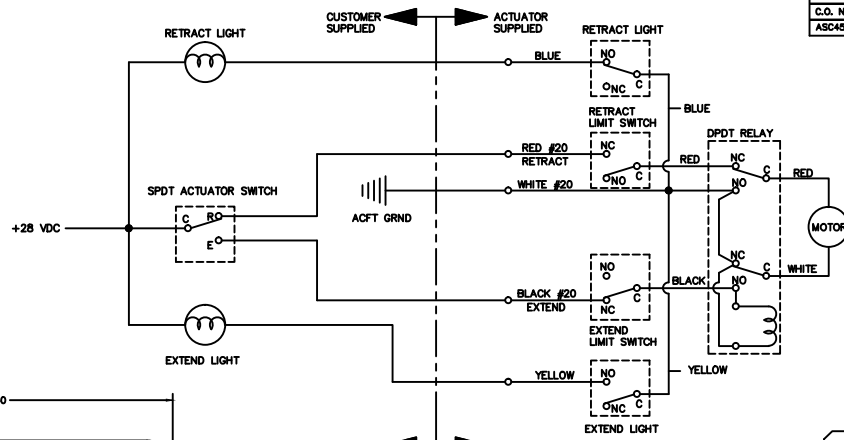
C.O. N
ASC45

CUSTOMER SUPPLIED

ACTUATOR SUPPLIED

RETRACT LIGHT

RETRACT LIGHT

NO

BLUE

NC C

BLUE

RETRACT LIMIT SWITCH

DPDT RELAY

RED #20 RETRACT

NC

RED

NC

C

RED

NO C

NO

WHITE #20

SPDT ACTUATOR SWITCH

C R

ACFT GRND

MOTOR

+28 VDC

E

NC

NO

C

WHITE

NO

BLACK

BLACK #20 EXTEND

NC

EXTEND LIMIT SWITCH

EXTEND LIGHT

YELLOW

YELLOW

NO

NC C

EXTEND LIGHT